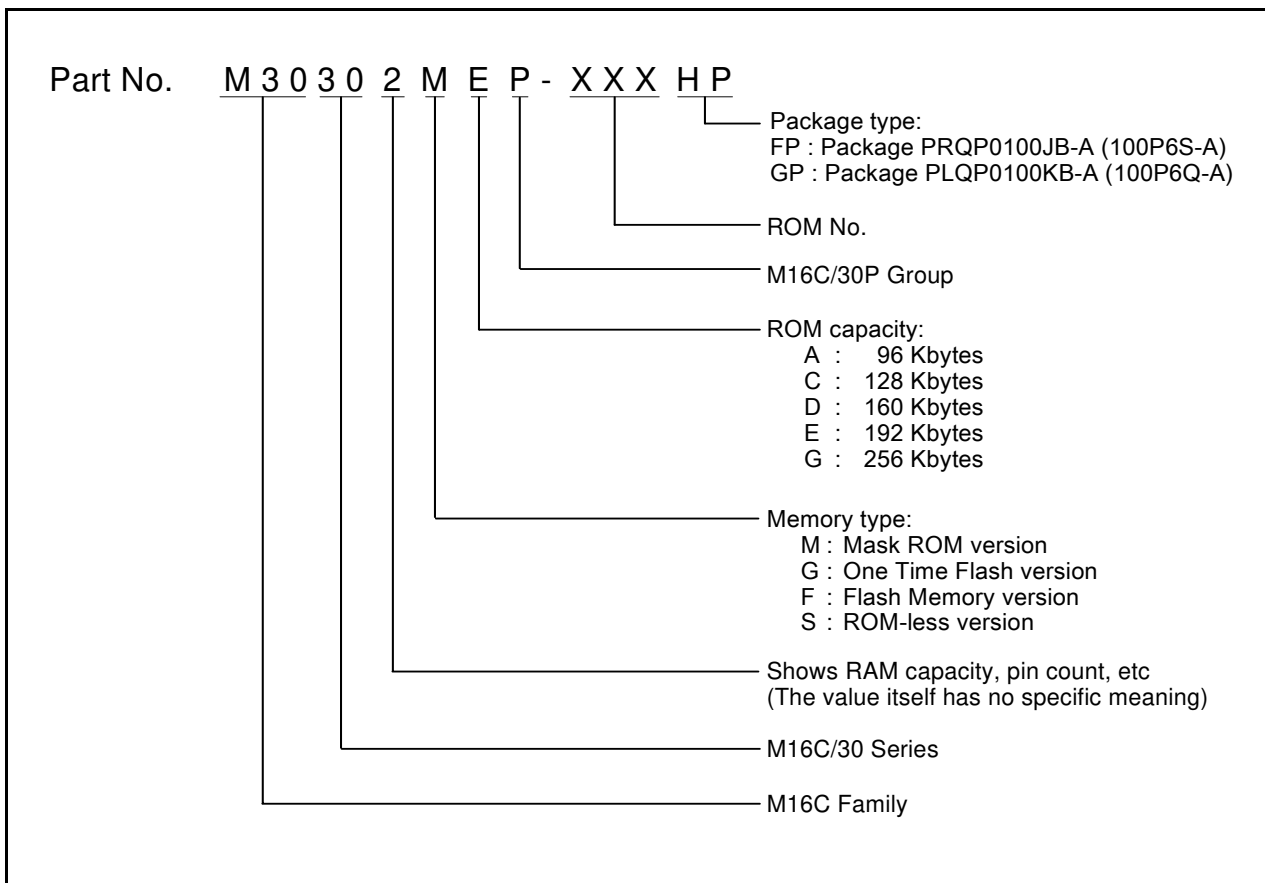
Part No. M 3 0 3 0 2 M E P - X X X H P

Package type:
FP : Package PRQP0100JB-A (100P6S-A)
GP : Package PLQP0100KB-A (100P6Q-A)

ROM No.

M16C/30P Group

ROM capacity:
A : 96 Kbytes
C : 128 Kbytes
D : 160 Kbytes
E : 192 Kbytes
G : 256 Kbytes

Memory type:
M : Mask ROM version
G : One Time Flash version
F : Flash Memory version
S : ROM-less version

Shows RAM capacity, pin count, etc
(The value itself has no specific meaning)

M16C/30 Series

M16C Family